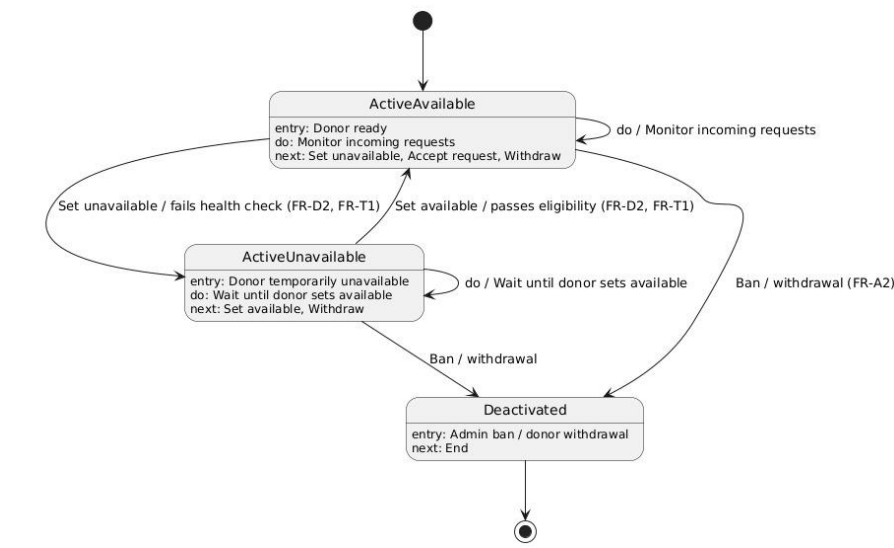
ActiveAvailable
entry: Donor ready
do: Monitor incoming requests
next: Set unavailable, Accept request, Withdraw

do / Monitor incoming requests

Set unavailable / fails health check (FR-D2, FR-T1)

Set available / passes eligibility (FR-D2, FR-T1)

ActiveUnavailable
entry: Donor temporarily unavailable
do: Wait until donor sets available
next: Set available, Withdraw

do / Wait until donor sets available

Ban / withdrawal (FR-A2)

Ban / withdrawal

Deactivated
entry: Admin ban / donor withdrawal
next: End